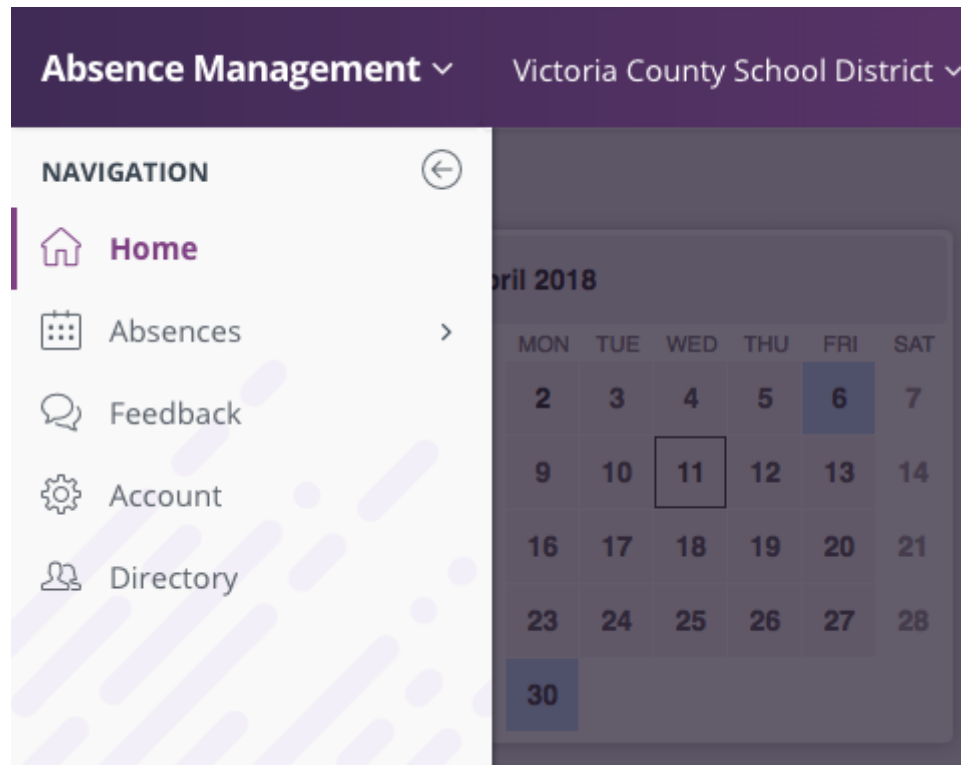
Absence Management ˅ Victoria County School District ˅

NAVIGATION

Home

Absences >

Feedback

Account

Directory

pril 2018

| MON | TUE | WED | THU | FRI | SAT |
|---|---|---|---|---|---|
| 2 | 3 | 4 | 5 | 6 | 7 |
| 9 | 10 | 11 | 12 | 13 | 14 |
| 16 | 17 | 18 | 19 | 20 | 21 |
| 23 | 24 | 25 | 26 | 27 | 28 |
| 30 | | | | | |